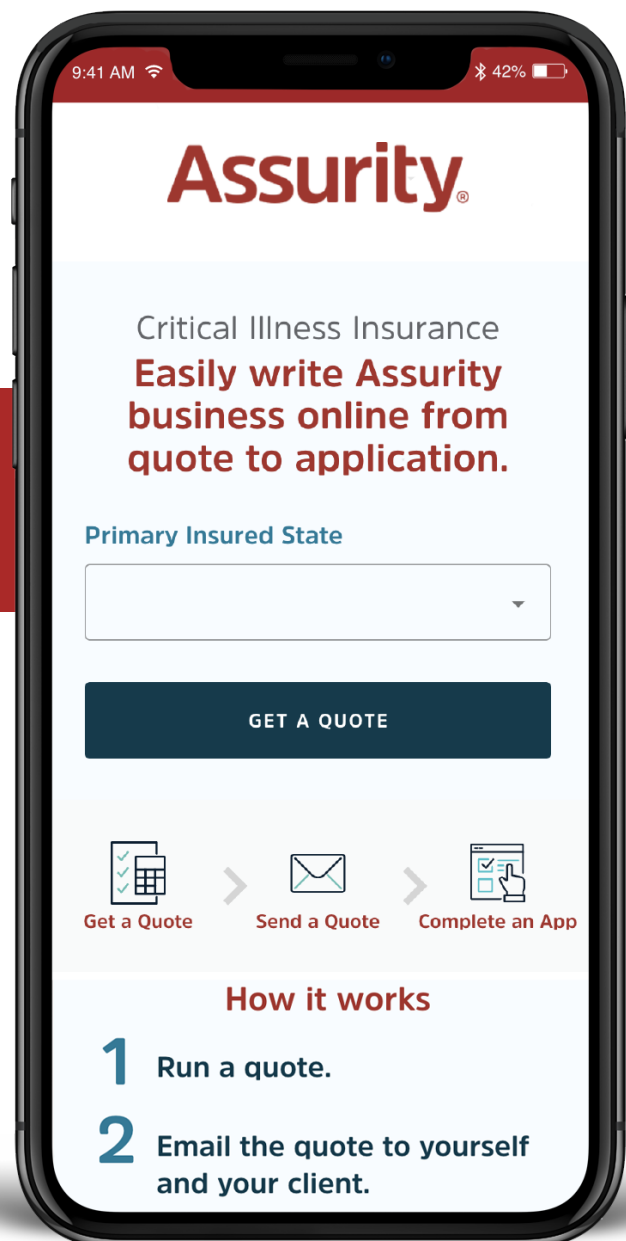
9:41 AM 42%

Assurity®

Critical Illness Insurance

Easily write Assurity business online from quote to application.

Primary Insured State

GET A QUOTE

Get a Quote Send a Quote Complete an App

How it works

1 Run a quote.

2 Email the quote to yourself and your client.